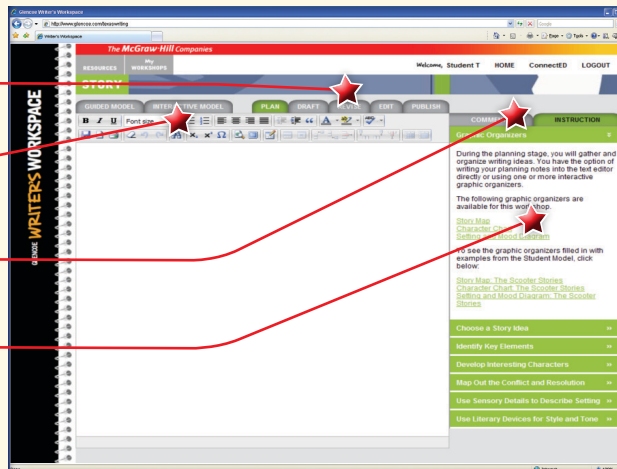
Glencoe Writer's Workspace

http://www.glencoe.com/ose/writing

Google

Writer's Workspace

Page · Tools ·

The McGraw-Hill Companies

RESOURCES

My WORKSHOPS

Welcome, Student T HOME ConnectED LOGOUT

STORY

GLENCOE WRITER'S WORKSPACE

GUIDED MODEL INTERACTIVE MODEL

PLAN DRAFT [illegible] EDIT PUBLISH

COMM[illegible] INSTRUCTION

B I U Font size

Graphic Organizers

During the planning stage, you will gather and organize writing ideas. You have the option of writing your planning notes into the text editor directly or using one or more interactive graphic organizers.

The following graphic organizers are available for this wor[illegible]shop.

Story Map
Character Ch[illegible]
Setting and Mood Diagram

To see the graphic organizers filled in with examples from the Student Model, click below:

Story Map: The Scooter Stories
Character Chart: The Scooter Stories
Setting and Mood Diagram: The Scooter Stories

Choose a Story Idea
Identify Key Elements
Develop Interesting Characters
Map Out the Conflict and Resolution
Use Sensory Details to Describe Setting
Use Literary Devices for Style and Tone